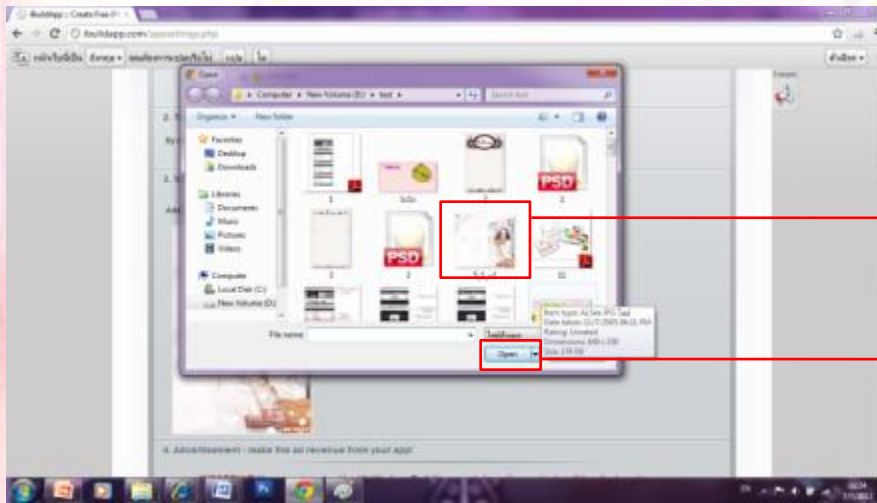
iBuildApp :: Create Free iP ×

ibuildapp.com/appsettings.php

Open

Computer ▸ New Volume (D:) ▸ test ▸

Search test

Organize ▾ New folder

Favorites
Desktop
Downloads

Libraries
Documents
Music
Pictures
Videos

Computer
Local Disk (C:)
New Volume (D:)

1
3
PSD
2
PSD
11

File name:

Open

Item type: ACDSee JPG Image
Rating: Unrated

4. Advertisement - make the ad revenue from your app!